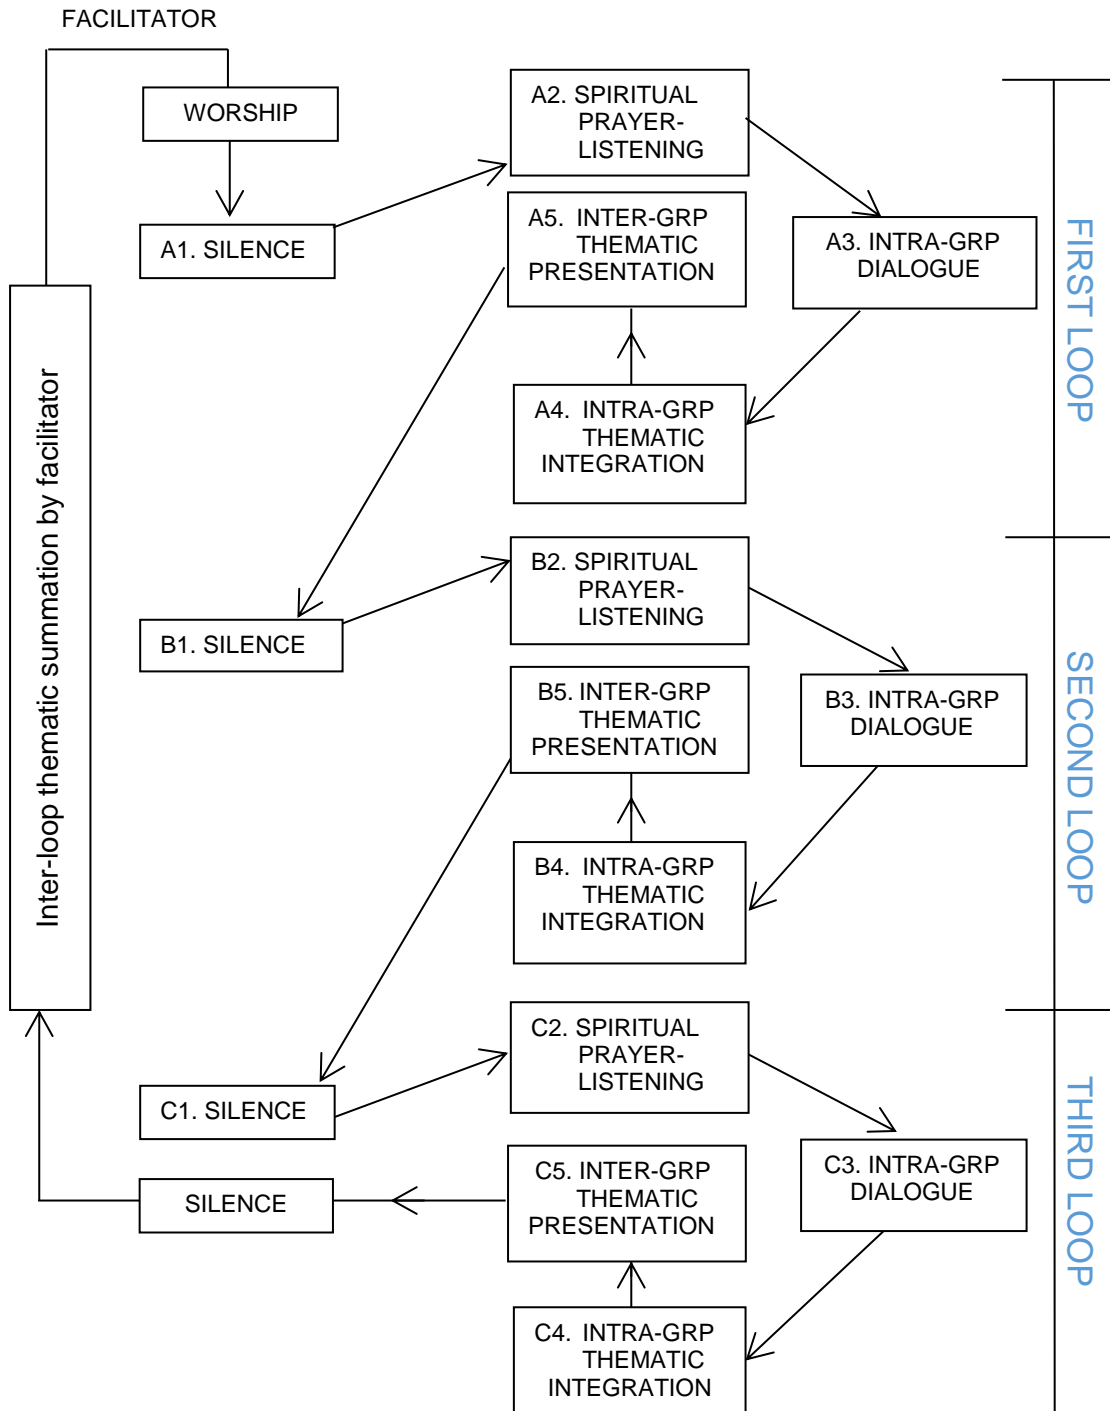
FACILITATOR

WORSHIP

A1. SILENCE

A2. SPIRITUAL PRAYER-LISTENING

A3. INTRA-GRP DIALOGUE

A4. INTRA-GRP THEMATIC INTEGRATION

A5. INTER-GRP THEMATIC PRESENTATION

FIRST LOOP

B1. SILENCE

B2. SPIRITUAL PRAYER-LISTENING

B3. INTRA-GRP DIALOGUE

B4. INTRA-GRP THEMATIC INTEGRATION

B5. INTER-GRP THEMATIC PRESENTATION

SECOND LOOP

C1. SILENCE

C2. SPIRITUAL PRAYER-LISTENING

C3. INTRA-GRP DIALOGUE

C4. INTRA-GRP THEMATIC INTEGRATION

C5. INTER-GRP THEMATIC PRESENTATION

SILENCE

THIRD LOOP

Inter-loop thematic summation by facilitator